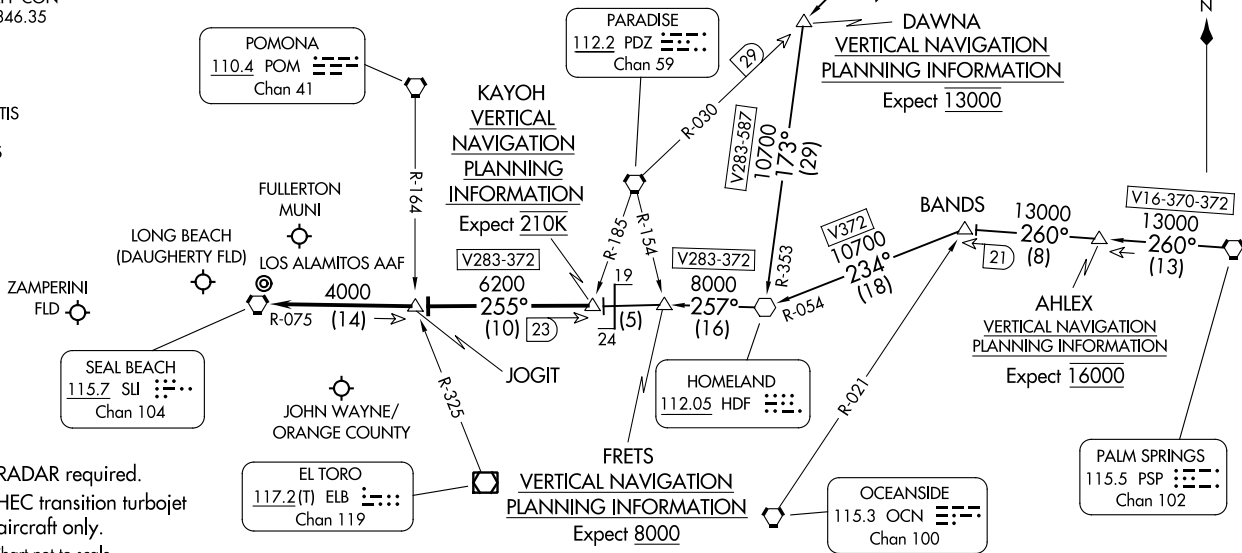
Y CON
346.35

TIS

S

POMONA
110.4 POM
Chan 41

PARADISE
112.2 PDZ
Chan 59

DAWNA
VERTICAL NAVIGATION
PLANNING INFORMATION
Expect 13000

N

KAYOH
VERTICAL
NAVIGATION
PLANNING
INFORMATION
Expect 210K

R-164

R-030

29

V283-587
10700
173°
(29)

FULLERTON
MUNI

LONG BEACH
(DAUGHERTY FLD)

LOS ALAMITOS AAF

ZAMPERINI
FLD

V283-372
6200
255°
(10)

23

R-185

R-154

19

(5)

24

V283-372
8000
257°
(16)

R-353

V372
10700
234°
(18)

R-054

BANDS

13000
260°
(8)

21

V16-370-372
13000
260°
(13)

AHLEX
VERTICAL NAVIGATION
PLANNING INFORMATION
Expect 16000

4000
(14)

R-075

JOGIT

R-325

SEAL BEACH
115.7 SLI
Chan 104

JOHN WAYNE/
ORANGE COUNTY

HOMELAND
112.05 HDF

R-021

RADAR required.
HEC transition turbojet
aircraft only.

EL TORO
117.2(T) ELB
Chan 119

FRETS
VERTICAL NAVIGATION
PLANNING INFORMATION
Expect 8000

OCEANSIDE
115.3 OCN
Chan 100

PALM SPRINGS
115.5 PSP
Chan 102